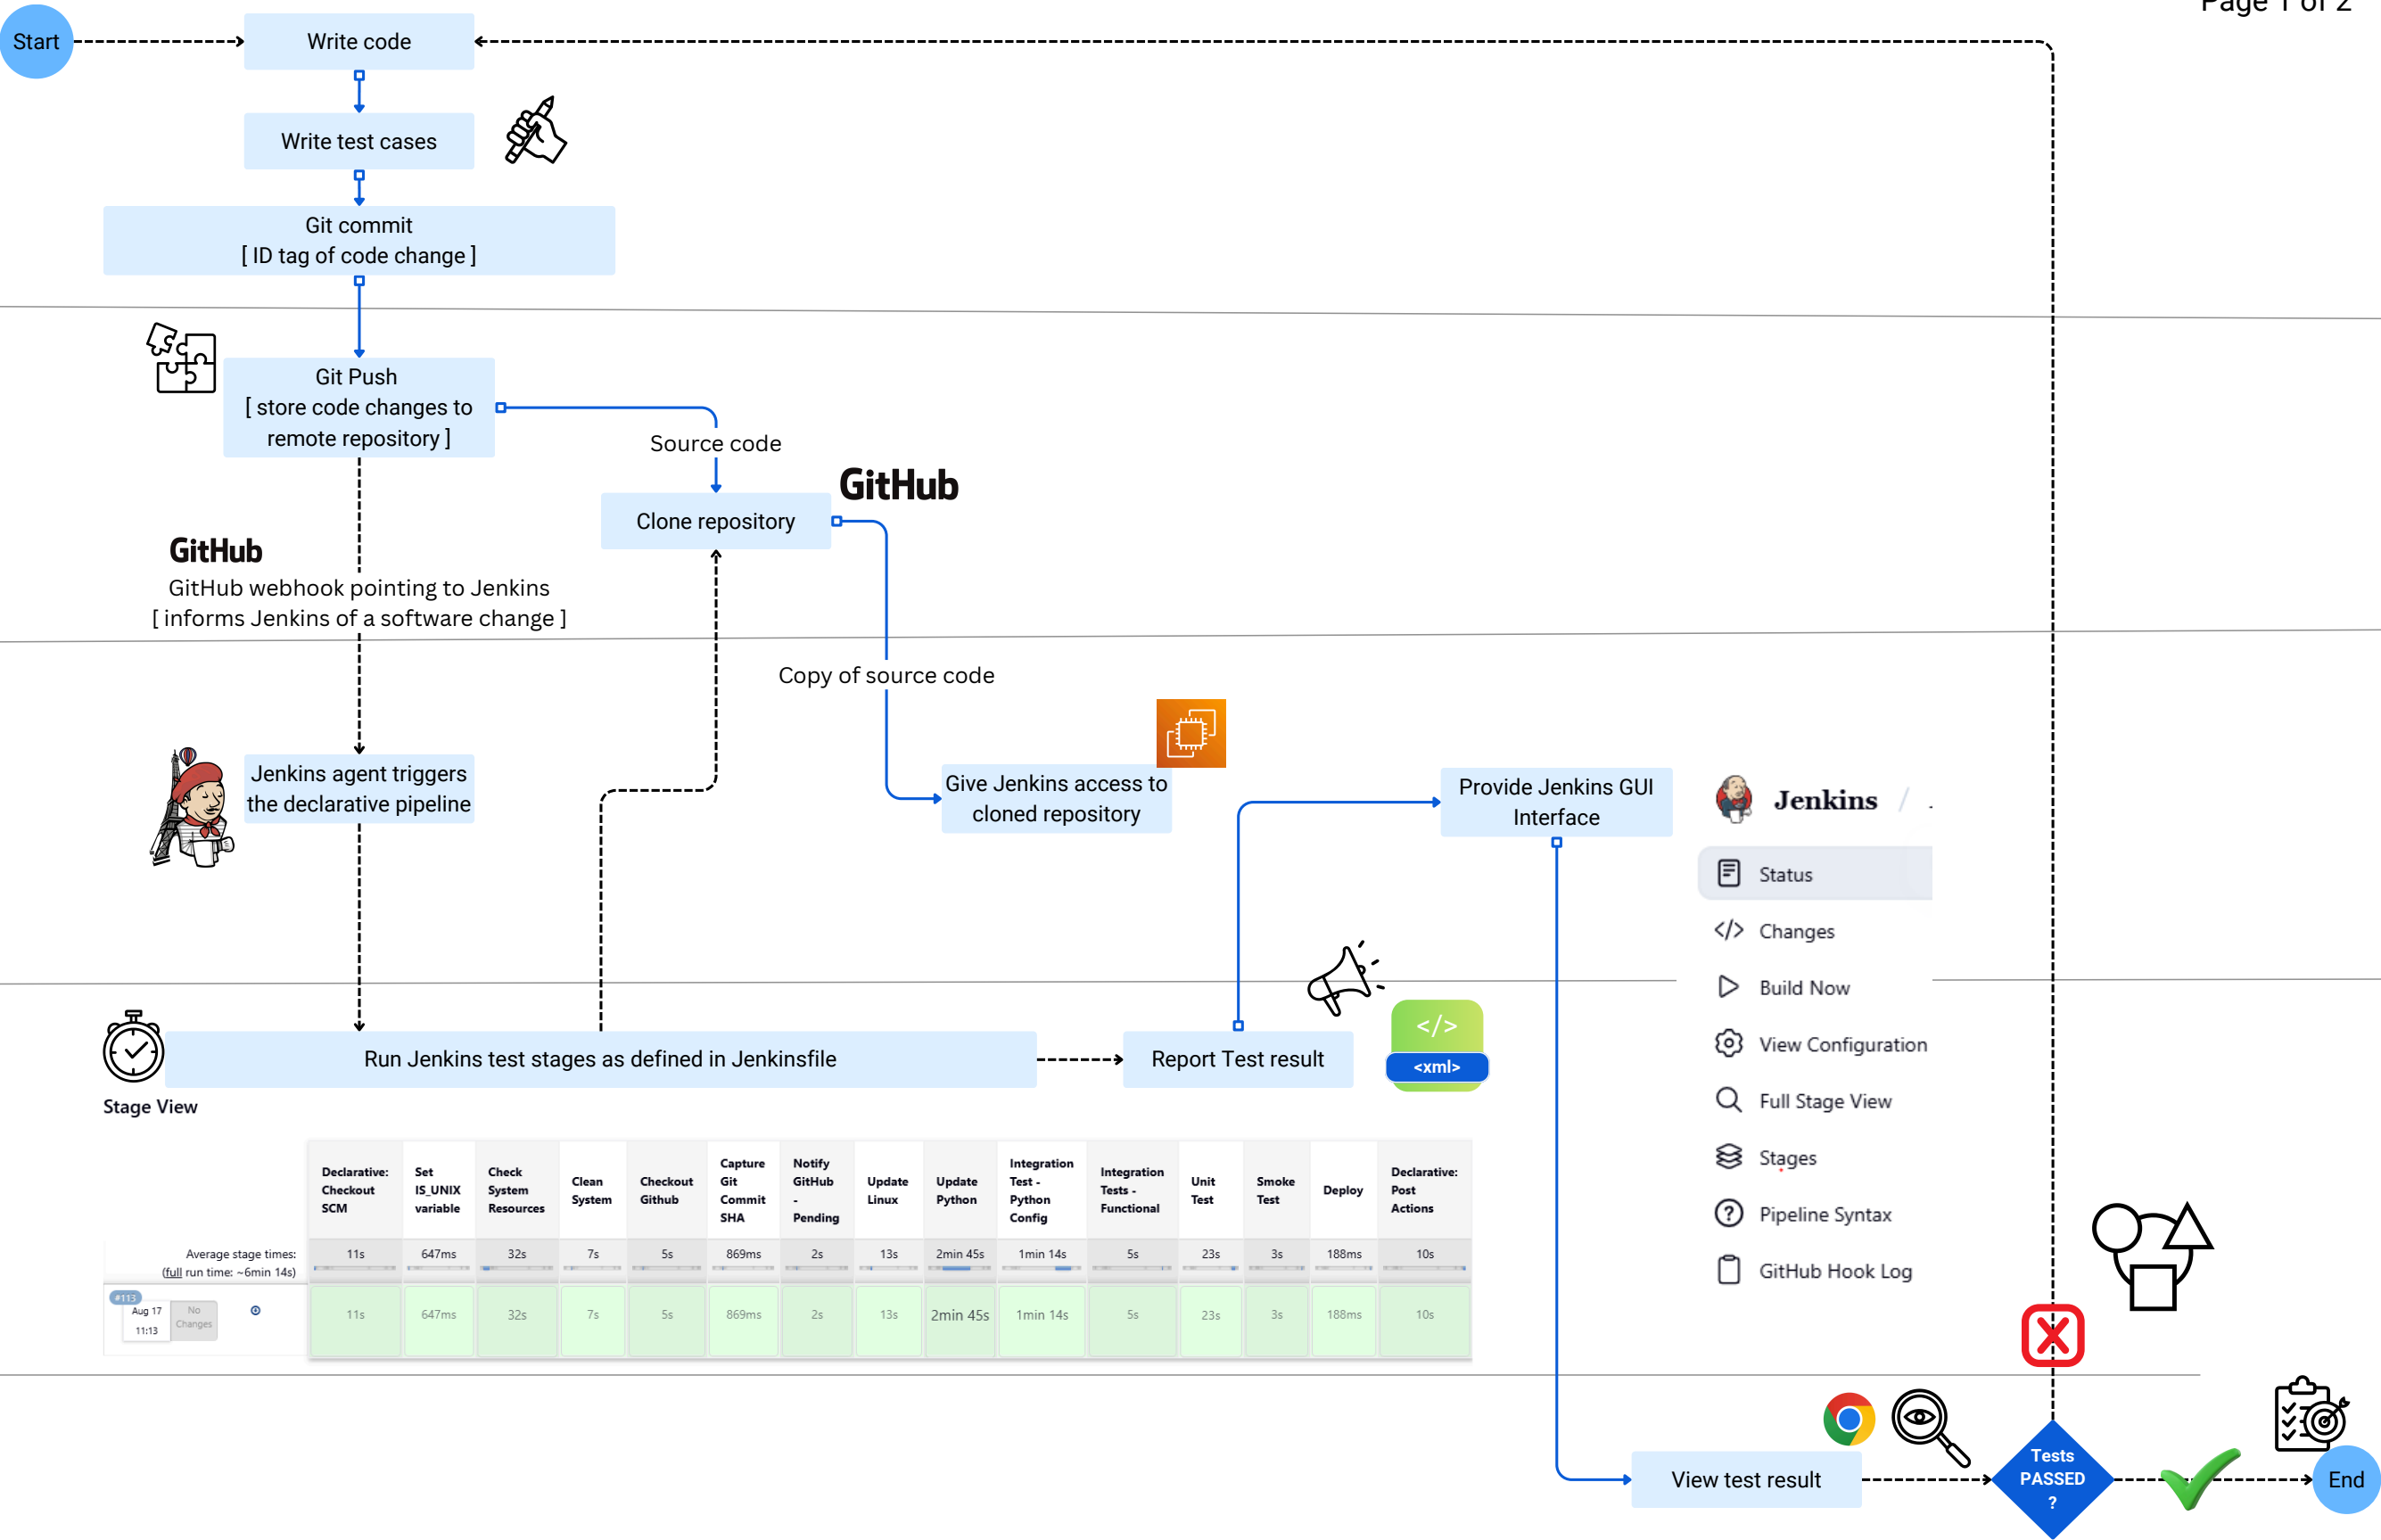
Page 1 of 2

Start

Write code

Write test cases

Git commit
[ ID tag of code change ]

Git Push
[ store code changes to remote repository ]

Source code

GitHub

Clone repository

GitHub
GitHub webhook pointing to Jenkins
[ informs Jenkins of a software change ]

Copy of source code

Jenkins agent triggers the declarative pipeline

Give Jenkins access to cloned repository

Provide Jenkins GUI Interface

Jenkins /

Status
Changes
Build Now
View Configuration
Full Stage View
Stages
Pipeline Syntax
GitHub Hook Log

Run Jenkins test stages as defined in Jenkinsfile

Report Test result

</>
<xml>

Stage View

| | Declarative: Checkout SCM | Set IS_UNIX variable | Check System Resources | Clean System | Checkout Github | Capture Git Commit SHA | Notify GitHub - Pending | Update Linux | Update Python | Integration Test - Python Config | Integration Tests - Functional | Unit Test | Smoke Test | Deploy | Declarative: Post Actions |
|---|---|---|---|---|---|---|---|---|---|---|---|---|---|---|---|
| Average stage times: (full run time: ~6min 14s) | 11s | 647ms | 32s | 7s | 5s | 869ms | 2s | 13s | 2min 45s | 1min 14s | 5s | 23s | 3s | 188ms | 10s |
| #113 Aug 17 11:13 No Changes | 11s | 647ms | 32s | 7s | 5s | 869ms | 2s | 13s | 2min 45s | 1min 14s | 5s | 23s | 3s | 188ms | 10s |

View test result

Tests PASSED ?

End